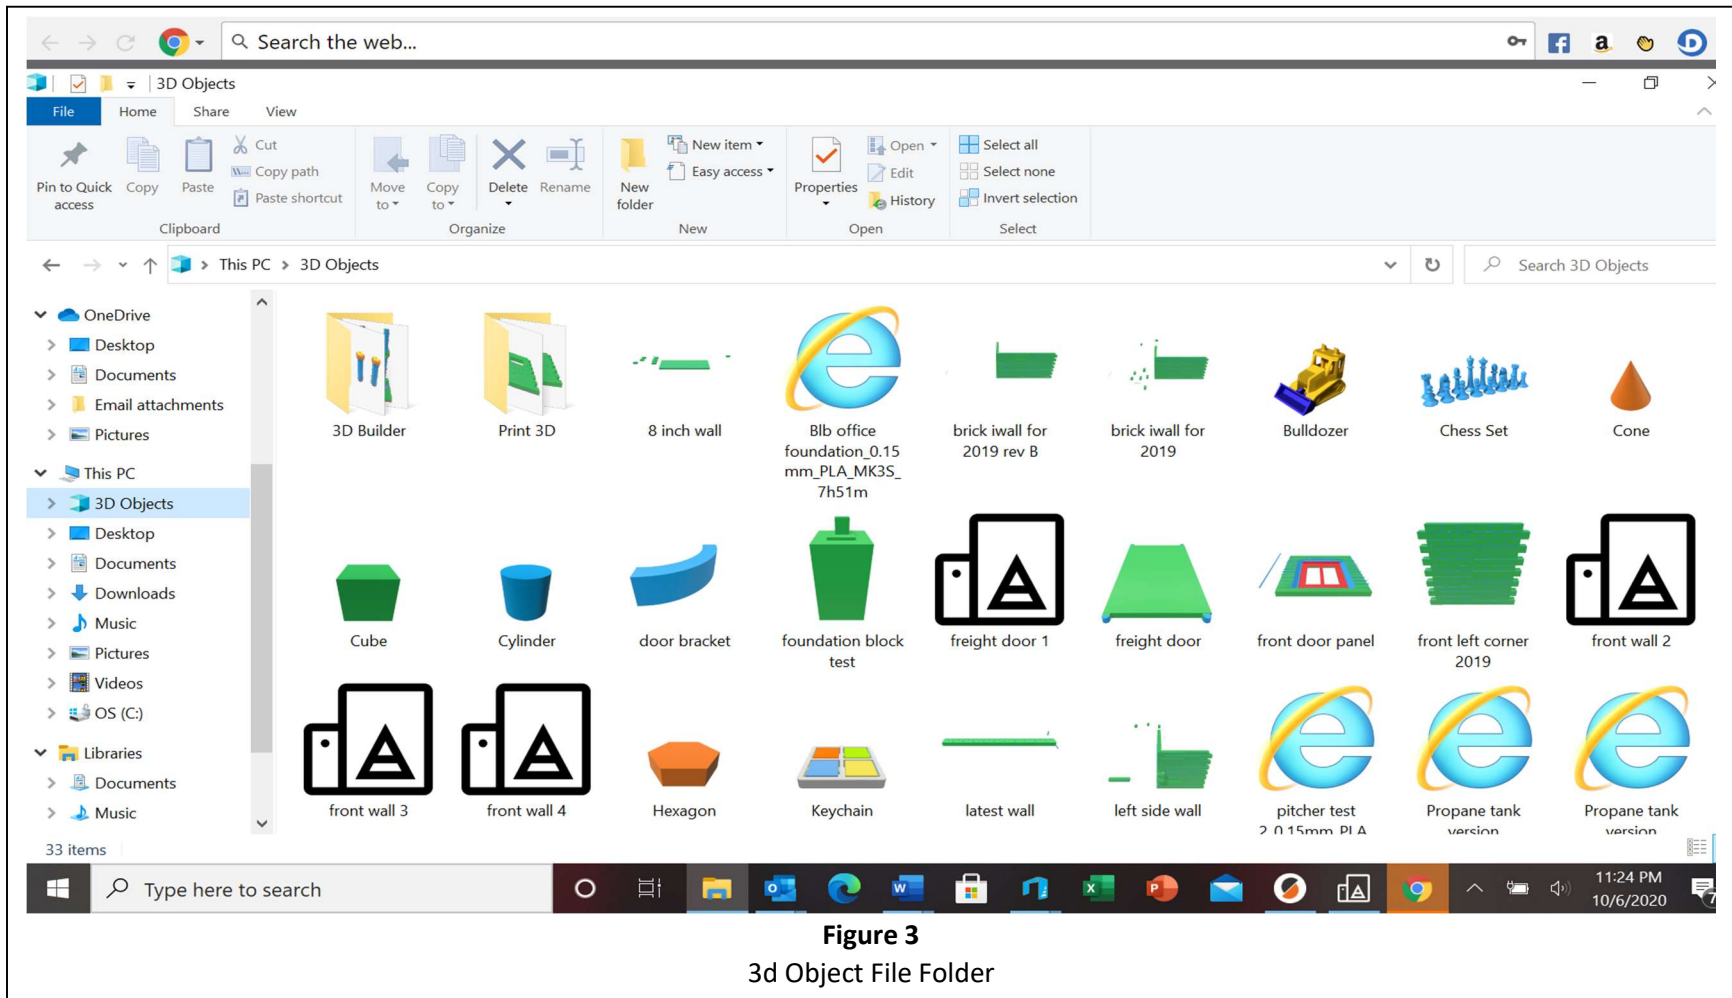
Search the web...

3D Objects

File | Home | Share | View

Pin to Quick access
Copy
Paste
Cut
Copy path
Paste shortcut
Clipboard

Move to
Copy to
Delete
Rename
Organize

New folder
New item
Easy access
New

Properties
Open
Edit
History
Open

Select all
Select none
Invert selection
Select

This PC > 3D Objects

Search 3D Objects

OneDrive
Desktop
Documents
Email attachments
Pictures
This PC
3D Objects
Desktop
Documents
Downloads
Music
Pictures
Videos
OS (C:)
Libraries
Documents
Music

3D Builder
Print 3D
8 inch wall
Blb office foundation_0.15 mm_PLA_MK3S_7h51m
brick iwall for 2019 rev B
brick iwall for 2019
Bulldozer
Chess Set
Cone
Cube
Cylinder
door bracket
foundation block test
freight door 1
freight door
front door panel
front left corner 2019
front wall 2
front wall 3
front wall 4
Hexagon
Keychain
latest wall
left side wall
pitcher test 2 0.15mm PLA
Propane tank version
Propane tank version

33 items

Type here to search

11:24 PM
10/6/2020

Figure 3
3d Object File Folder